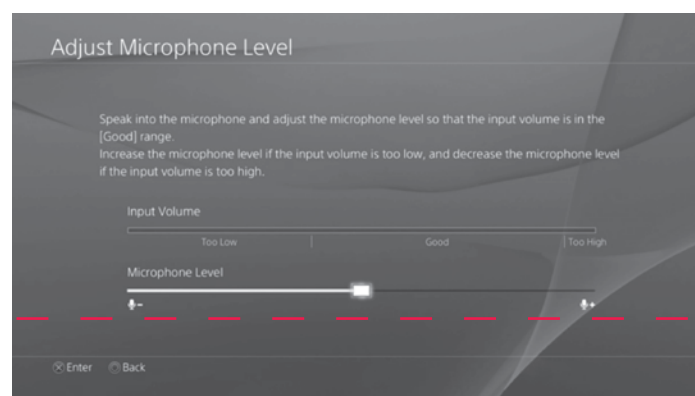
Adjust Microphone Level

Speak into the microphone and adjust the microphone level so that the input volume is in the [Good] range.
Increase the microphone level if the input volume is too low, and decrease the microphone level if the input volume is too high.

Input Volume

Too Low

Good

Too High

Microphone Level

-

+

Enter Back